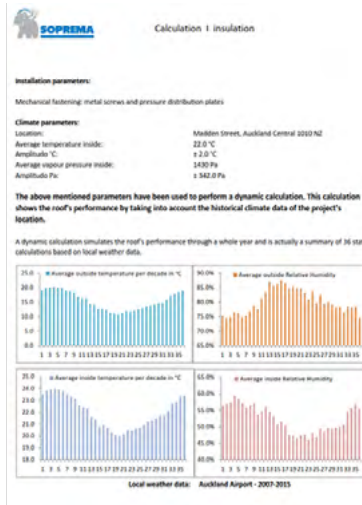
SOPREMA

Calculation I insulation

Installation parameters:

Mechanical fastening: metal screws and pressure distribution plates

Climate parameters:

| Location: | Madden Street, Auckland Central 1010 NZ |
|---|---|
| Average temperature inside: | 22.0 °C |
| Amplitude °C: | ± 2.0 °C |
| Average vapour pressure inside: | 1430 Pa |
| Amplitude Pa: | ± 342.0 Pa |

The above mentioned parameters have been used to perform a dynamic calculation. This calculation shows the roof's performance by taking into account the historical climate data of the project's location.

A dynamic calculation simulates the roof's performance through a whole year and is actually a summary of 36 sta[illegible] calculations based on local weather data.

Average outside temperature per decade in °C
25.0 20.0 15.0 10.0 5.0 0.0
1 3 5 7 9 11 13 15 17 19 21 23 25 27 29 31 33 35

Average outside Relative Humidity
90.0% 85.0% 80.0% 75.0% 70.0% 65.0%
1 3 5 7 9 11 13 15 17 19 21 23 25 27 29 31 33 35

Average inside temperature per decade in °C
25.0 24.0 23.0 22.0 21.0 20.0 19.0 18.0
1 3 5 7 9 11 13 15 17 19 21 23 25 27 29 31 33 35

Average inside Relative Humidity
65.0% 60.0% 55.0% 50.0% 45.0% 40.0%
1 3 5 7 9 11 13 15 17 19 21 23 25 27 29 31 33 35

Local weather data: Auckland Airport - 2007-2015